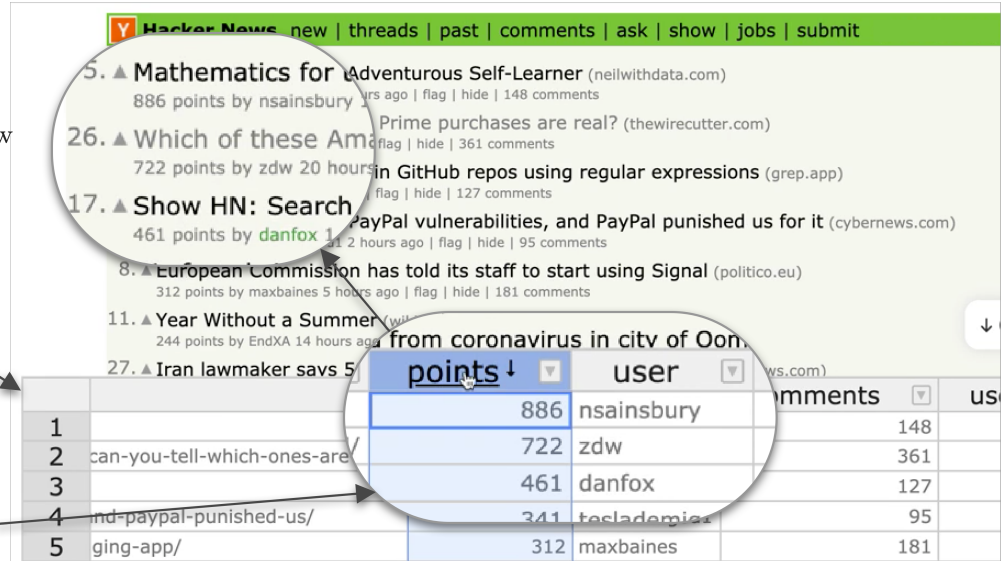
Y Hacker News new | threads | past | comments | ask | show | jobs | submit

5. ▲ Mathematics for Adventurous Self-Learner (neilwithdata.com)
886 points by nsainsbury 1 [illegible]rs ago | flag | hide | 148 comments

26. ▲ Which of these Ama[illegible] Prime purchases are real? (thewirecutter.com)
722 points by zdw 20 hours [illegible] flag | hide | 361 comments

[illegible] in GitHub repos using regular expressions (grep.app)
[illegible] flag | hide | 127 comments

17. ▲ Show HN: Search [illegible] PayPal vulnerabilities, and PayPal punished us for it (cybernews.com)
461 points by danfox 1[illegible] 2 hours ago | flag | hide | 95 comments

8. ▲ European Commission has told its staff to start using Signal (politico.eu)
312 points by maxbaines 5 hours ago | flag | hide | 181 comments

11. ▲ Year Without a Summer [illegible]
244 points by EndXA 14 hours ag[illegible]

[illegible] from coronavirus in city of Oom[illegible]

27. ▲ Iran lawmaker says 5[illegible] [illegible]ws.com)

w

| | | points ↓ | user | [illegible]mments | us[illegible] |
|---|---|---|---|---|---|
| 1 | | 886 | nsainsbury | 148 | |
| 2 | can-you-tell-which-ones-are/ | 722 | zdw | 361 | |
| 3 | | 461 | danfox | 127 | |
| 4 | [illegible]nd-paypal-punished-us/ | 341 | tesladem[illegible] | 95 | |
| 5 | ging-app/ | 312 | maxbaines | 181 | |

↓